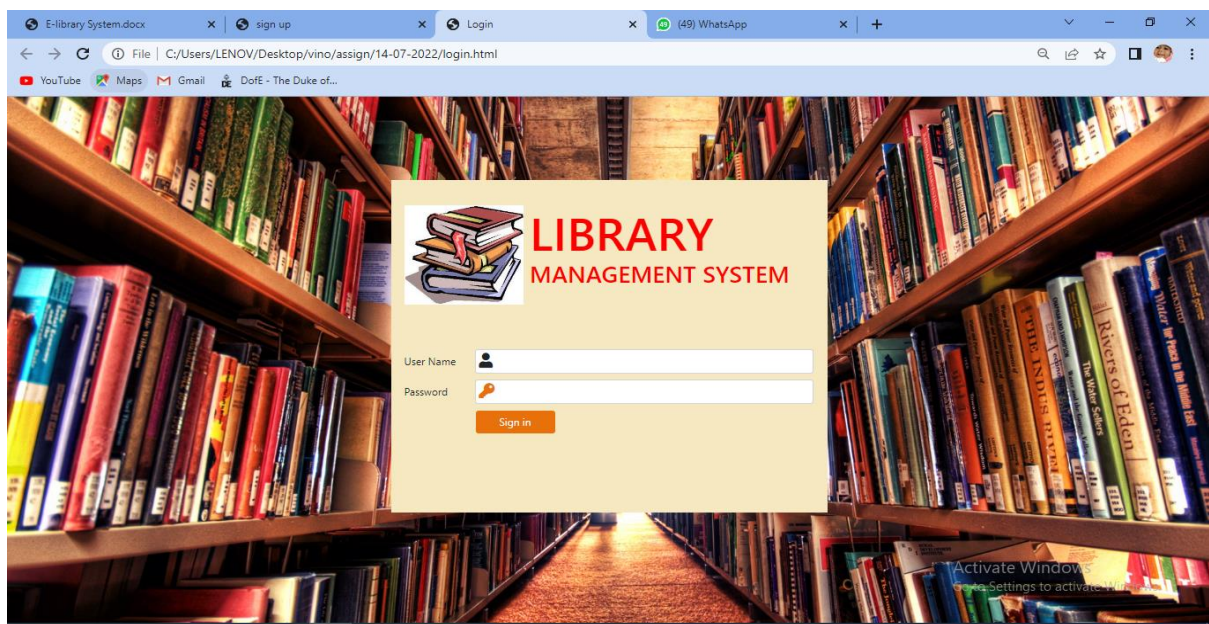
E-library System.docx
sign up
Login
(49) WhatsApp
File | C:/Users/LENOV/Desktop/vino/assign/14-07-2022/login.html
YouTube Maps Gmail DofE - The Duke of...

LIBRARY
MANAGEMENT SYSTEM

User Name
Password
Sign in

Rivers of Eden
THE INDUS RUCKI
The Water Sellers

Activate Windows
Go to Settings to activate Windows.